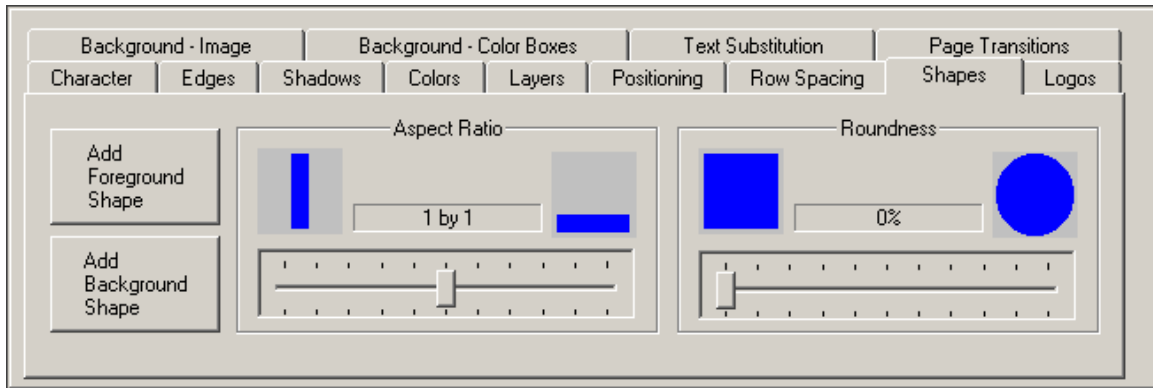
Background - Image
Background - Color Boxes
Text Substitution
Page Transitions
Character
Edges
Shadows
Colors
Layers
Positioning
Row Spacing
Shapes
Logos

Add Foreground Shape

Add Background Shape

Aspect Ratio

1 by 1

Roundness

0%